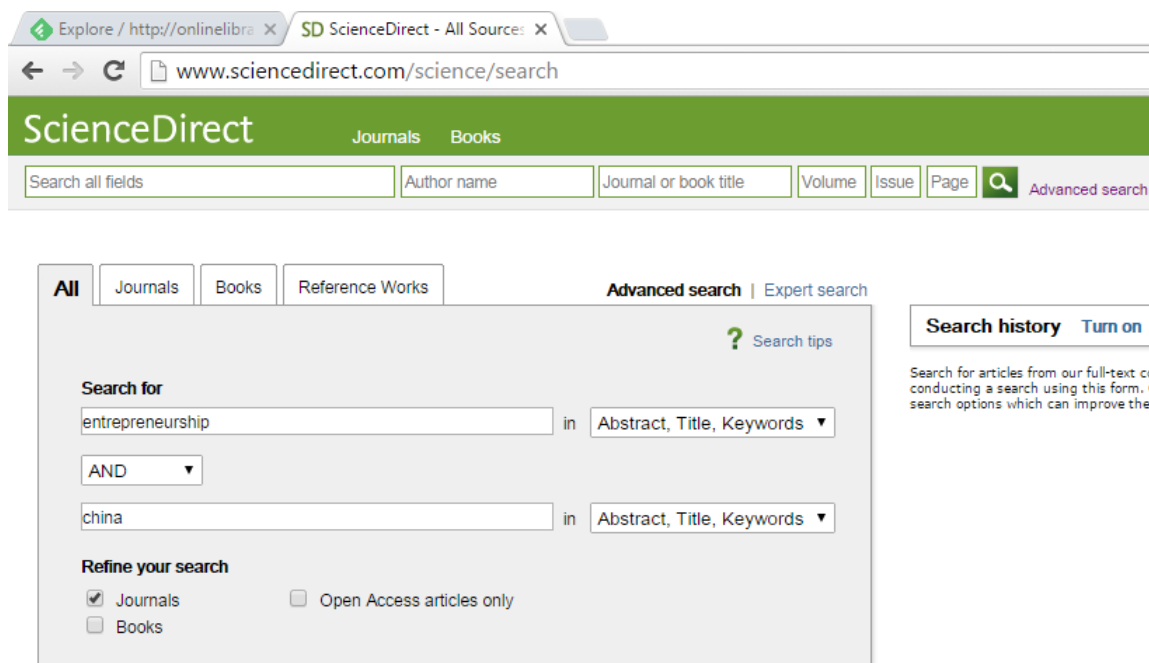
Explore / http://onlinelibra ×
SD ScienceDirect - All Sources ×

www.sciencedirect.com/science/search

ScienceDirect
Journals Books

Search all fields
Author name
Journal or book title
Volume
Issue
Page
Advanced search

All
Journals
Books
Reference Works

Advanced search | Expert search

? Search tips

Search for
entrepreneurship
in
Abstract, Title, Keywords ▼

AND ▼

china
in
Abstract, Title, Keywords ▼

Refine your search
Journals
Open Access articles only
Books

Search history Turn on

Search for articles from our full-text c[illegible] conducting a search using this form. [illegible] search options which can improve the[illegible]